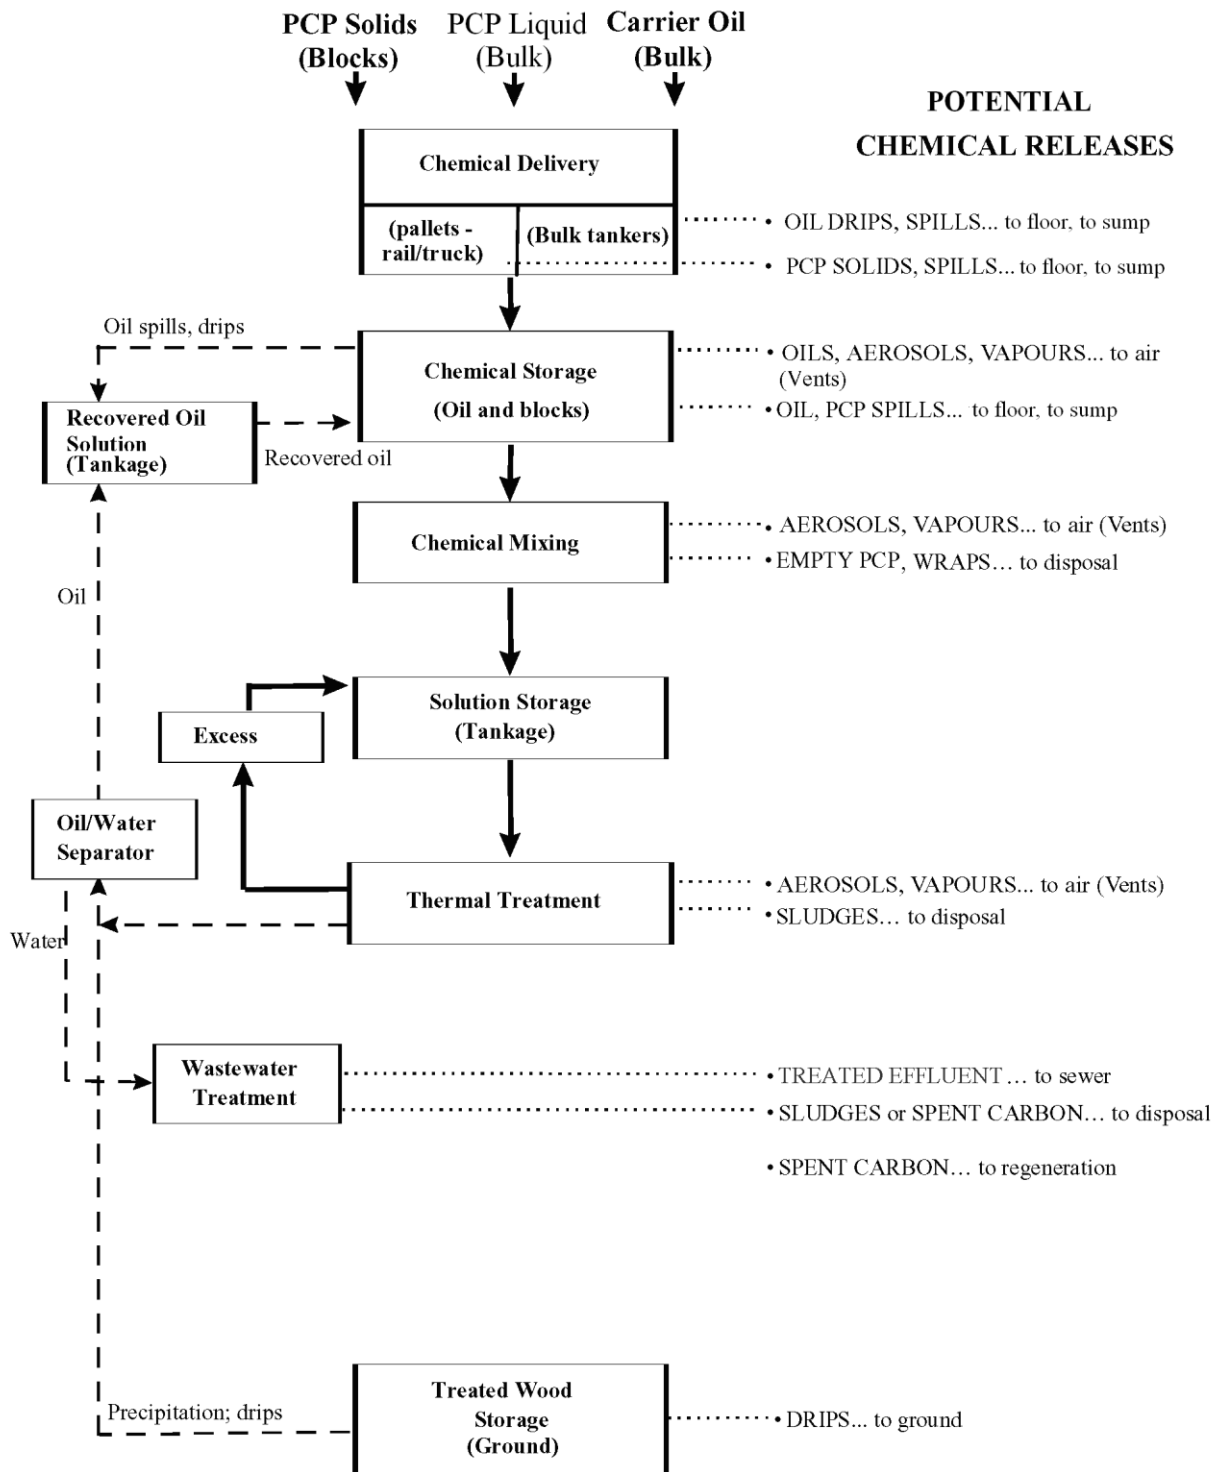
PCP Solids (Blocks)
PCP Liquid (Bulk)
Carrier Oil (Bulk)

POTENTIAL CHEMICAL RELEASES

Chemical Delivery
(pallets - rail/truck)
(Bulk tankers)

• OIL DRIPS, SPILLS... to floor, to sump
• PCP SOLIDS, SPILLS... to floor, to sump

Oil spills, drips

Chemical Storage
(Oil and blocks)

• OILS, AEROSOLS, VAPOURS... to air (Vents)
• OIL, PCP SPILLS... to floor, to sump

Recovered Oil Solution (Tankage)

Recovered oil

Chemical Mixing

• AEROSOLS, VAPOURS... to air (Vents)
• EMPTY PCP, WRAPS… to disposal

Oil

Excess

Solution Storage (Tankage)

Oil/Water Separator

Thermal Treatment

• AEROSOLS, VAPOURS... to air (Vents)
• SLUDGES… to disposal

Water

Wastewater Treatment

• TREATED EFFLUENT … to sewer
• SLUDGES or SPENT CARBON… to disposal
• SPENT CARBON… to regeneration

Precipitation; drips

Treated Wood Storage (Ground)

• DRIPS... to ground